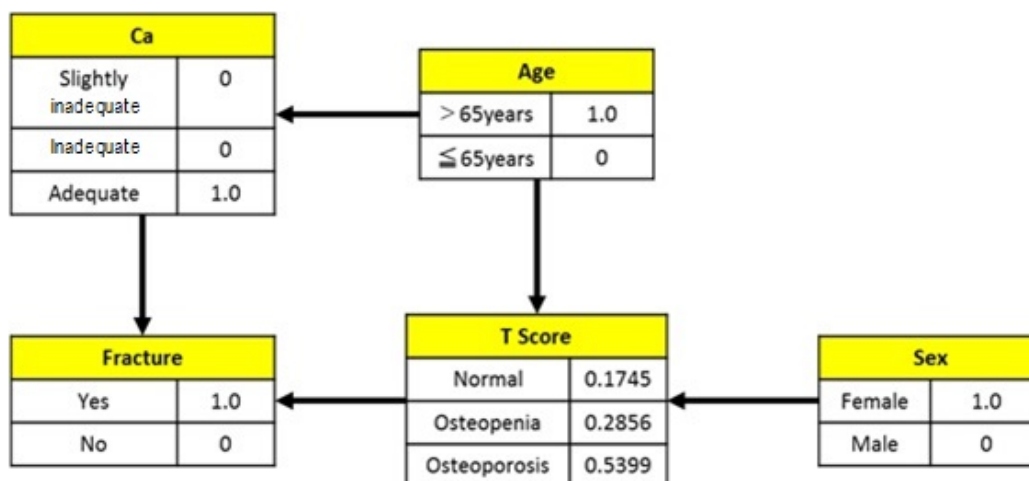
| Ca | |
|---|---|
| Slightly inadequate | 0 |
| Inadequate | 0 |
| Adequate | 1.0 |

| Age | |
|---|---|
| > 65years | 1.0 |
| ≦65years | 0 |

| Fracture | |
|---|---|
| Yes | 1.0 |
| No | 0 |

| T Score | |
|---|---|
| Normal | 0.1745 |
| Osteopenia | 0.2856 |
| Osteoporosis | 0.5399 |

| Sex | |
|---|---|
| Female | 1.0 |
| Male | 0 |